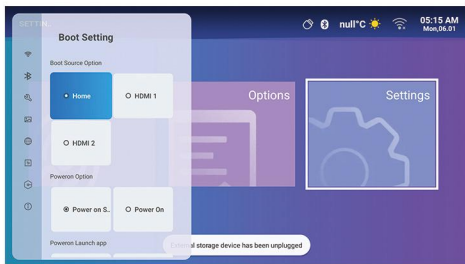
SETTIN

Boot Setting

Boot Source Option

Home

HDMI 1

HDMI 2

Poweron Option

Power on S..

Power On

Poweron Launch app

null°C

05:15 AM
Mon,06.01

Options

Settings

External storage device has been unplugged